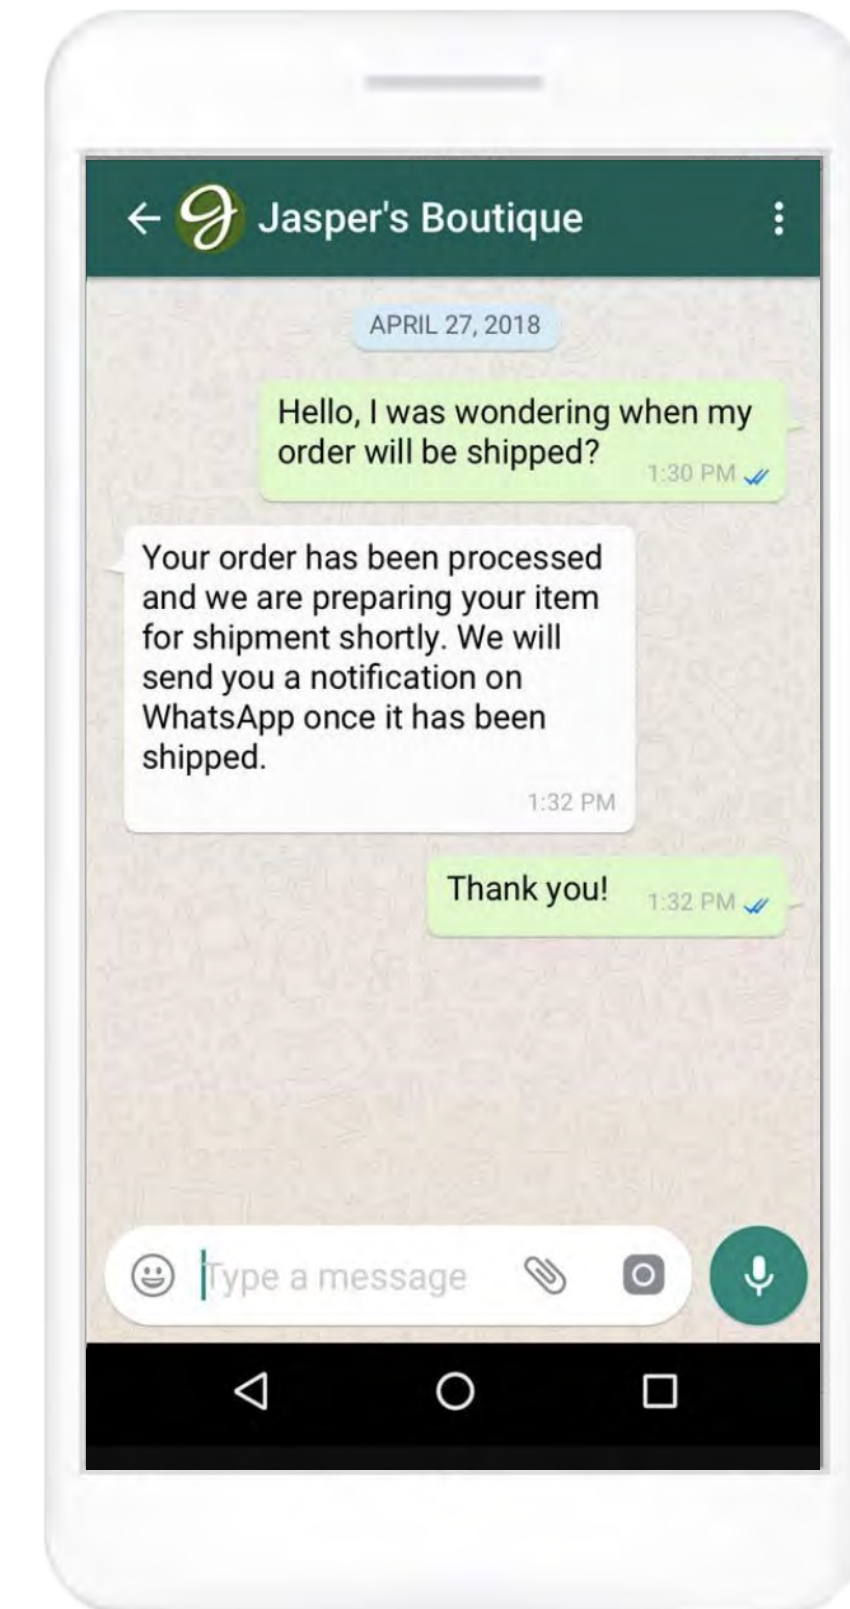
Jasper's Boutique

APRIL 27, 2018

Hello, I was wondering when my order will be shipped? 1:30 PM

Your order has been processed and we are preparing your item for shipment shortly. We will send you a notification on WhatsApp once it has been shipped. 1:32 PM

Thank you! 1:32 PM

Type a message